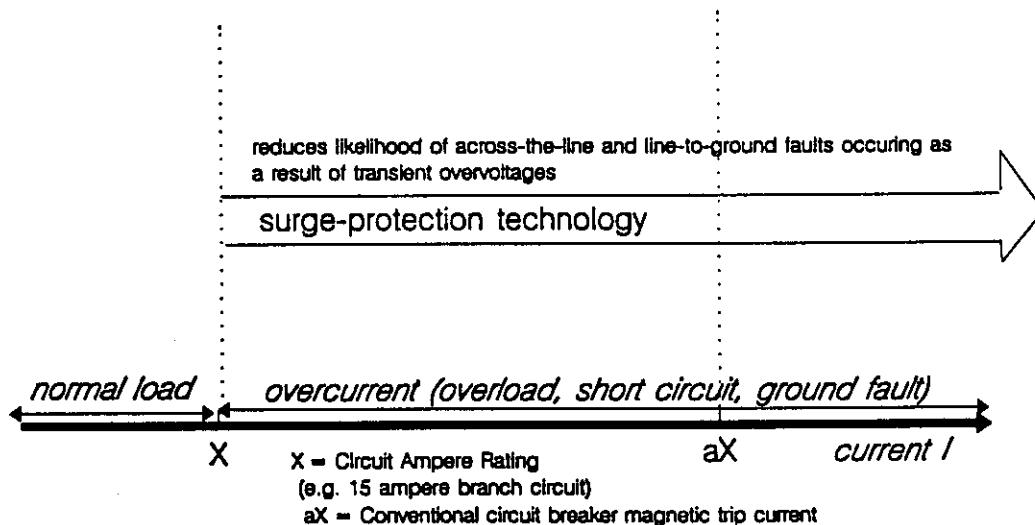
reduces likelihood of across-the-line and line-to-ground faults occuring as a result of transient overvoltages

surge-protection technology

normal load

overcurrent (overload, short circuit, ground fault)

X

aX

current I

X = Circuit Ampere Rating
(e.g. 15 ampere branch circuit)
aX = Conventional circuit breaker magnetic trip current